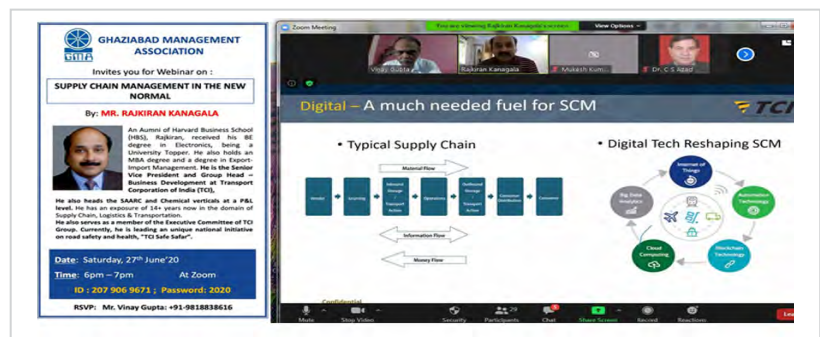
GHAZIABAD MANAGEMENT ASSOCIATION

GMA

Invites you for Webinar on :

SUPPLY CHAIN MANAGEMENT IN THE NEW NORMAL

By: MR. RAJKIRAN KANAGALA

An Aumni of Harvard Business School (HBS), Rajkiran, received his BE degree in Electronics, being a University Topper. He also holds an MBA degree and a degree in Export-Import Management. He is the Senior Vice President and Group Head – Business Development at Transport Corporation of India (TCI),

He also heads the SAARC and Chemical verticals at a P&L level. He has an exposure of 14+ years now in the domain of Supply Chain, Logistics & Transportation. He also serves as a member of the Executive Committee of TCI Group. Currently, he is leading an unique national initiative on road safety and health, "TCI Safe Safar".

Date: Saturday, 27th June'20

Time: 6pm – 7pm At Zoom

ID : 207 906 9671 ; Password: 2020

RSVP: Mr. Vinay Gupta: +91-9818838616

Zoom Meeting

You are viewing Rajkiran Kanagala's screen

View Options

Vinay Gupta

Rajkiran Kanagala

Mukesh Kum...

Dr. C S Azad

Digital – A much needed fuel for SCM

TCI

• Typical Supply Chain

Material Flow

Vendor

Sourcing

Inbound Storage + Transport Action

Operations

Outbound Storage + Transport Action

Customer Distribution

Consumer

Information Flow

Money Flow

• Digital Tech Reshaping SCM

Internet of Things

Automation Technology

Blockchain Technology

Cloud Computing

Big Data Analytics

Confidential

Mute

Stop Video

Security

Participants 29

Chat

Share Screen

Record

Reactions

Lea